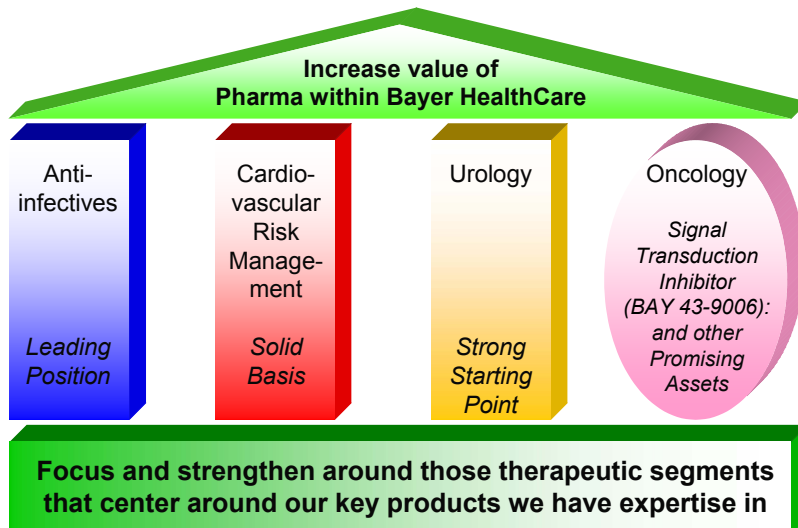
Increase value of Pharma within Bayer HealthCare

Anti-infectives

Leading Position

Cardio-vascular Risk Manage-ment

Solid Basis

Urology

Strong Starting Point

Oncology

Signal Transduction Inhibitor (BAY 43-9006): and other Promising Assets

Focus and strengthen around those therapeutic segments that center around our key products we have expertise in